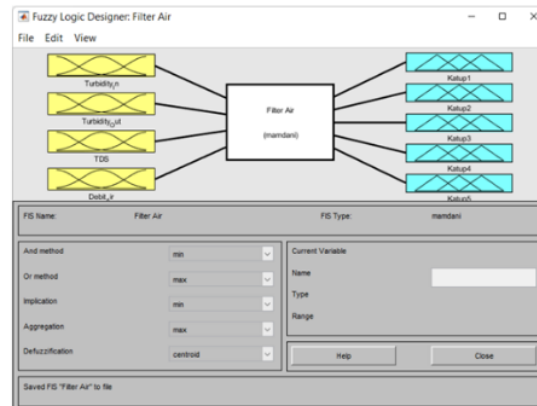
Fuzzy Logic Designer: Filter Air

File Edit View

Turbidity_in

Turbidity_out

TDS

Debit_air

Filter Air

(mamdani)

Katup1

Katup2

Katup3

Katup4

Katup5

FIS Name: Filter Air

FIS Type: mamdani

And method min

Or method max

Implication min

Aggregation max

Defuzzification centroid

Current Variable

Name

Type

Range

Help

Close

Saved FIS "Filter Air" to file